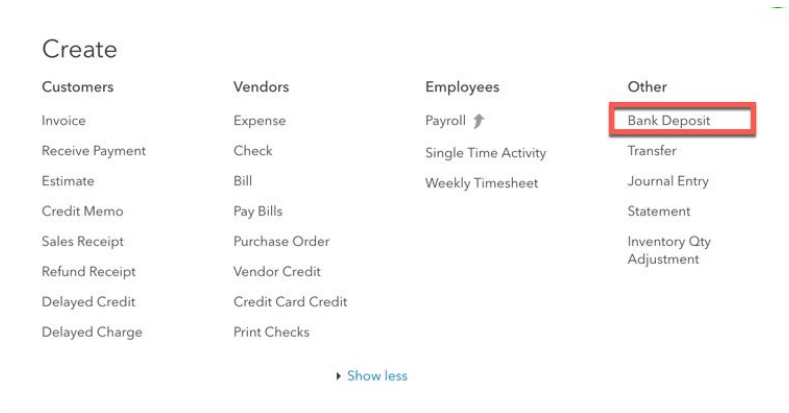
Create

Customers
Invoice
Receive Payment
Estimate
Credit Memo
Sales Receipt
Refund Receipt
Delayed Credit
Delayed Charge

Vendors
Expense
Check
Bill
Pay Bills
Purchase Order
Vendor Credit
Credit Card Credit
Print Checks

Employees
Payroll
Single Time Activity
Weekly Timesheet

Other
Bank Deposit
Transfer
Journal Entry
Statement
Inventory Qty Adjustment

Show less